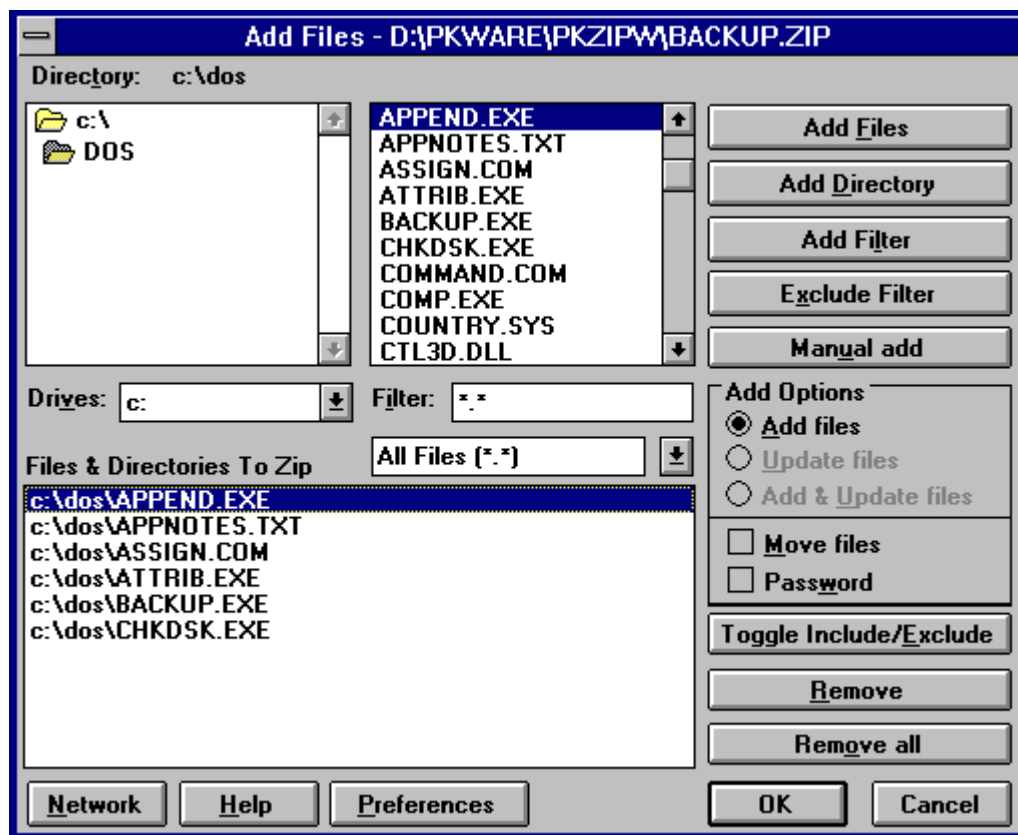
Add Files - D:\PKWARE\PKZIPW\BACKUP.ZIP

Directory: c:\dos

c:\
DOS

APPEND.EXE
APPNOTES.TXT
ASSIGN.COM
ATTRIB.EXE
BACKUP.EXE
CHKDSK.EXE
COMMAND.COM
COMP.EXE
COUNTRY.SYS
CTL3D.DLL

Add Files
Add Directory
Add Filter
Exclude Filter
Manual add

Drives: c:

Filter: *.*

All Files (*.*)

Files & Directories To Zip

c:\dos\APPEND.EXE
c:\dos\APPNOTES.TXT
c:\dos\ASSIGN.COM
c:\dos\ATTRIB.EXE
c:\dos\BACKUP.EXE
c:\dos\CHKDSK.EXE

Add Options
Add files
Update files
Add & Update files
Move files
Password

Toggle Include/Exclude
Remove
Remove all

Network
Help
Preferences
OK
Cancel